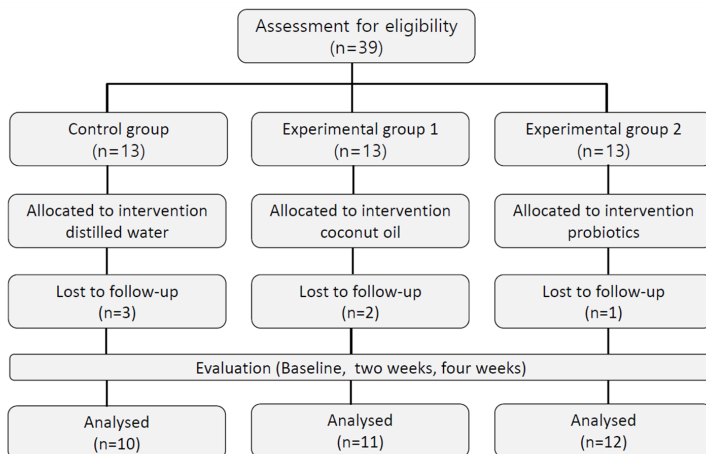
Assessment for eligibility
(n=39)

Control group
(n=13)

Experimental group 1
(n=13)

Experimental group 2
(n=13)

Allocated to intervention
distilled water

Allocated to intervention
coconut oil

Allocated to intervention
probiotics

Lost to follow-up
(n=3)

Lost to follow-up
(n=2)

Lost to follow-up
(n=1)

Evaluation (Baseline, two weeks, four weeks)

Analysed
(n=10)

Analysed
(n=11)

Analysed
(n=12)